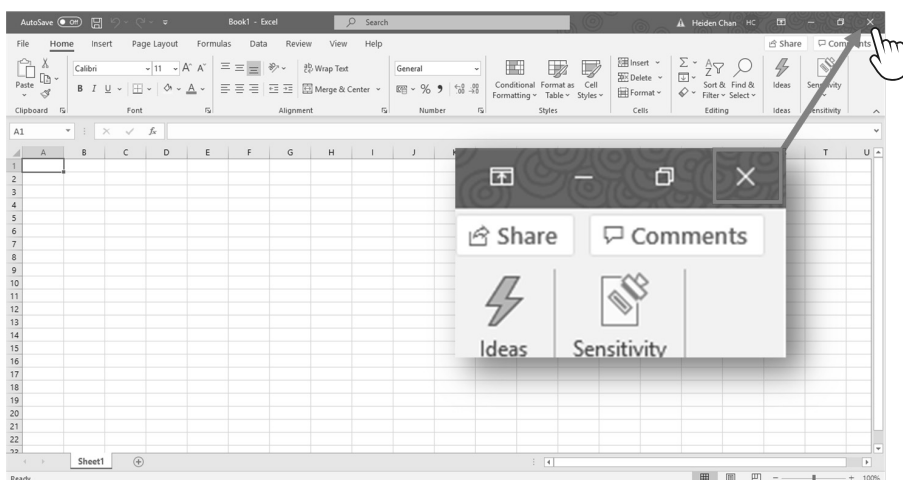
AutoSave Off Book1 - Excel Search Heiden Chan HC

File Home Insert Page Layout Formulas Data Review View Help Share Comments

Paste Calibri 11 A A Wrap Text General Merge & Center Conditional Formatting Format as Table Cell Styles Insert Delete Format Sort & Filter Find & Select Ideas Sensitivity

Clipboard Font Alignment Number Styles Cells Editing Ideas Sensitivity

A1 $f_x$

A B C D E F G H I J T U

1
2
3
4
5
6
7
8
9
10
11
12
13
14
15
16
17
18
19
20
21
22

Share Comments

Ideas Sensitivity

Sheet1

Ready 100%